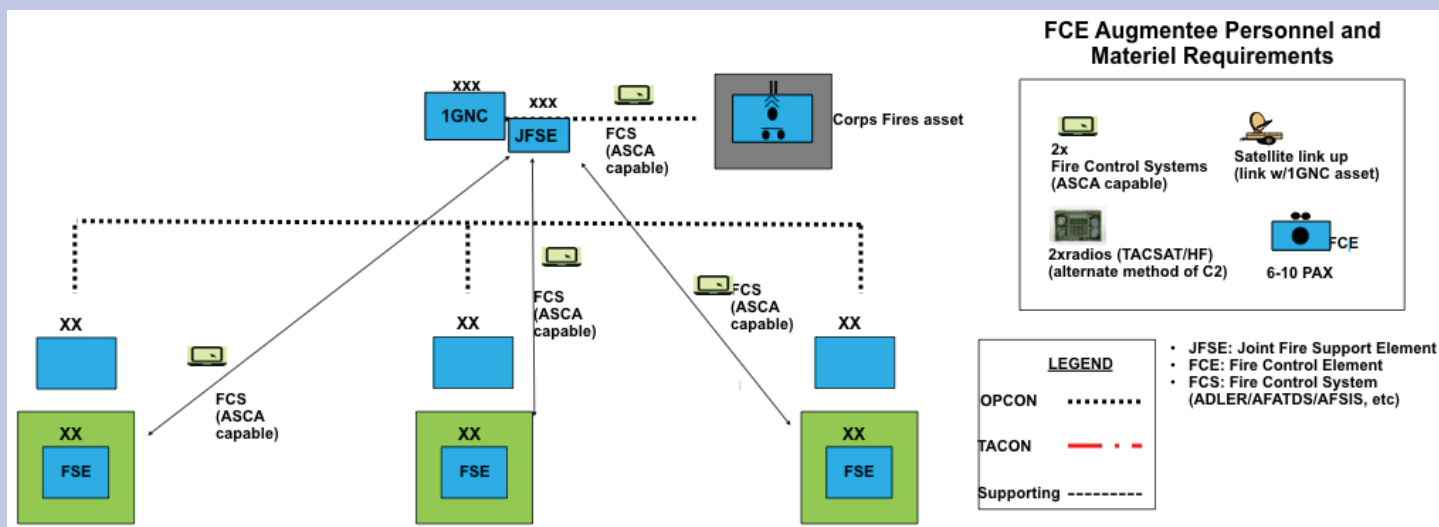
XXX
1GNC
XXX
JFSE
FCS
(ASCA
capable)
II
Corps Fires asset

FCE Augmentee Personnel and Materiel Requirements

2x
Fire Control Systems
(ASCA capable)

Satellite link up
(link w/1GNC asset)

2xradios (TACSAT/HF)
(alternate method of C2)

FCE
6-10 PAX

XX
XX
XX

FCS
(ASCA
capable)

FCS
(ASCA
capable)

FCS
(ASCA
capable)

XX
FSE
XX
FSE
XX
FSE

LEGEND
OPCON
TACON
Supporting

• JFSE: Joint Fire Support Element
• FCE: Fire Control Element
• FCS: Fire Control System
(ADLER/AFATDS/AFSIS, etc)